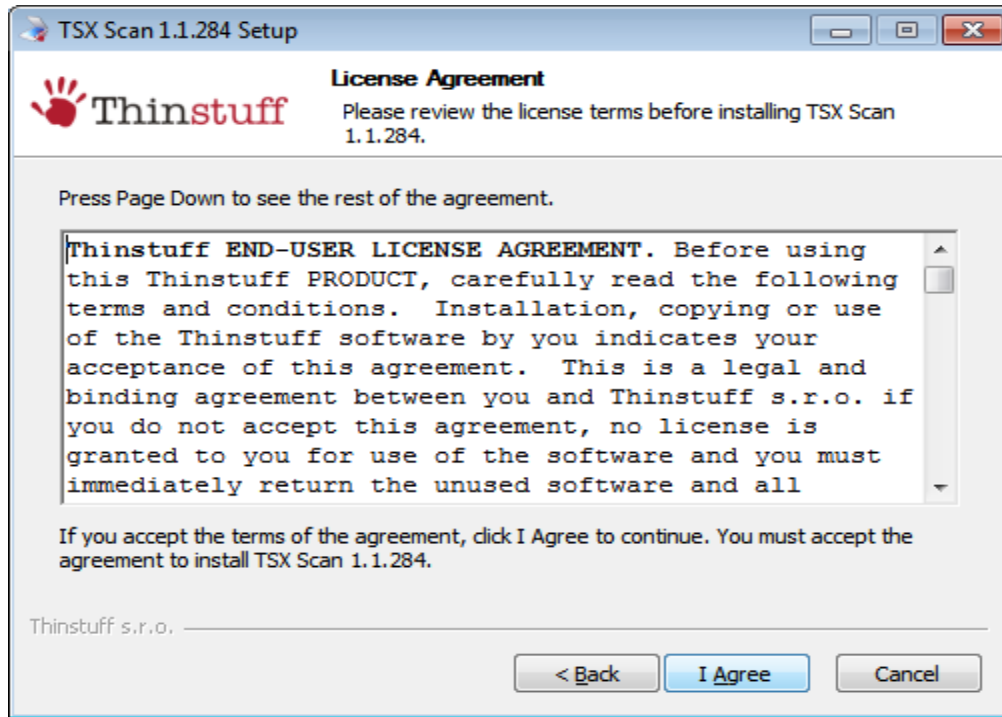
TSX Scan 1.1.284 Setup

Thinstuff

License Agreement

Please review the license terms before installing TSX Scan 1.1.284.

Press Page Down to see the rest of the agreement.

Thinstuff END-USER LICENSE AGREEMENT. Before using this Thinstuff PRODUCT, carefully read the following terms and conditions. Installation, copying or use of the Thinstuff software by you indicates your acceptance of this agreement. This is a legal and binding agreement between you and Thinstuff s.r.o. if you do not accept this agreement, no license is granted to you for use of the software and you must immediately return the unused software and all

If you accept the terms of the agreement, click I Agree to continue. You must accept the agreement to install TSX Scan 1.1.284.

Thinstuff s.r.o.

< Back

I Agree

Cancel